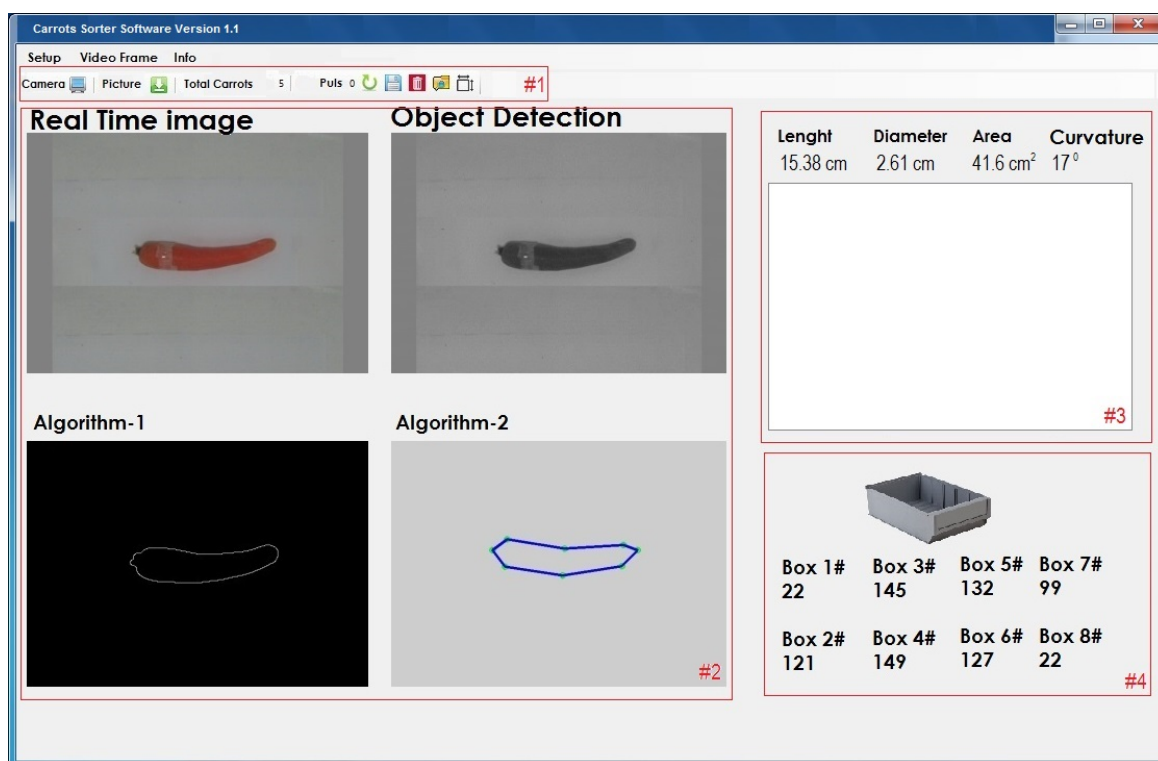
Carrots Sorter Software Version 1.1

Setup Video Frame Info

Camera | Picture | Total Carrots 5 | Puls 0 #1

Real Time image

Object Detection

Algorithm-1

Algorithm-2

#2

| Lenght | Diameter | Area | Curvature |
|---|---|---|---|
| 15.38 cm | 2.61 cm | 41.6 cm$^2$ | 17$^0$ |

#3

Box 1# 22

Box 3# 145

Box 5# 132

Box 7# 99

Box 2# 121

Box 4# 149

Box 6# 127

Box 8# 22

#4